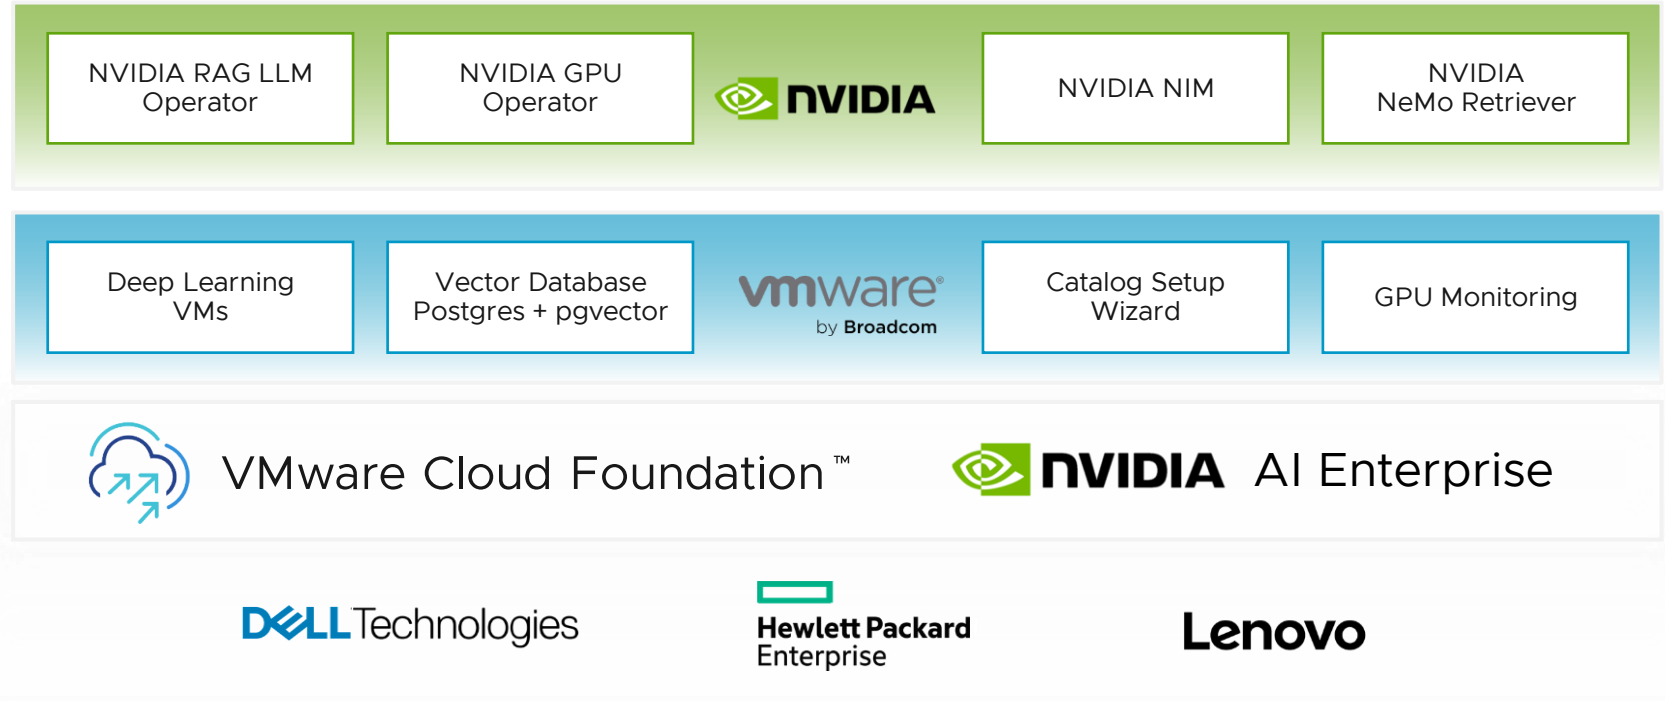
NVIDIA RAG LLM Operator

NVIDIA GPU Operator

NVIDIA

NVIDIA NIM

NVIDIA NeMo Retriever

Deep Learning VMs

Vector Database Postgres + pgvector

vmware by Broadcom

Catalog Setup Wizard

GPU Monitoring

VMware Cloud Foundation™

NVIDIA AI Enterprise

DELL Technologies

Hewlett Packard Enterprise

Lenovo